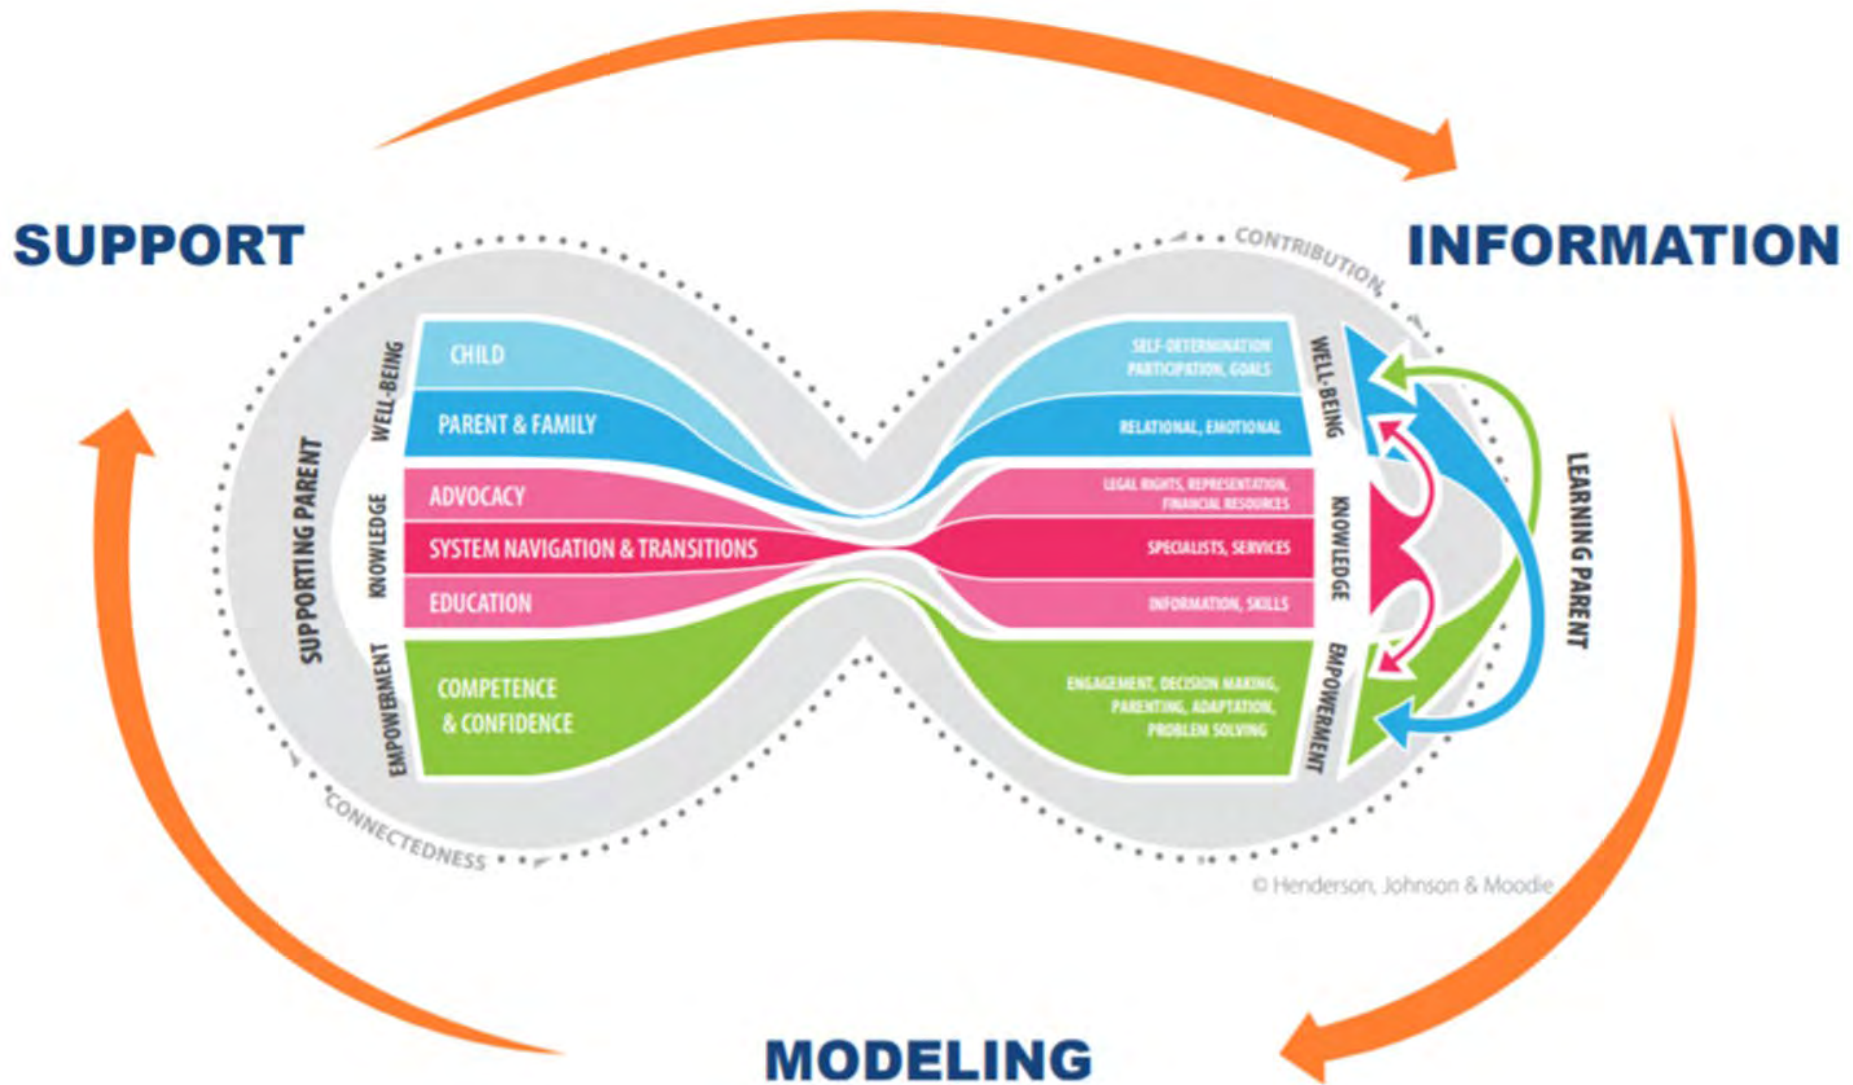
SUPPORT

INFORMATION

CONTRIBUTION

SUPPORTING PARENT

WELL-BEING

KNOWLEDGE

EMPOWERMENT

CHILD

PARENT & FAMILY

ADVOCACY

SYSTEM NAVIGATION & TRANSITIONS

EDUCATION

COMPETENCE & CONFIDENCE

SELF-DETERMINATION PARTICIPATION, GOALS

RELATIONAL, EMOTIONAL

LEGAL RIGHTS, REPRESENTATION, FINANCIAL RESOURCES

SPECIALISTS, SERVICES

INFORMATION, SKILLS

ENGAGEMENT, DECISION MAKING, PARENTING, ADAPTATION, PROBLEM SOLVING

WELL-BEING

KNOWLEDGE

EMPOWERMENT

LEARNING PARENT

CONNECTEDNESS

© Henderson, Johnson & Moodie

MODELING